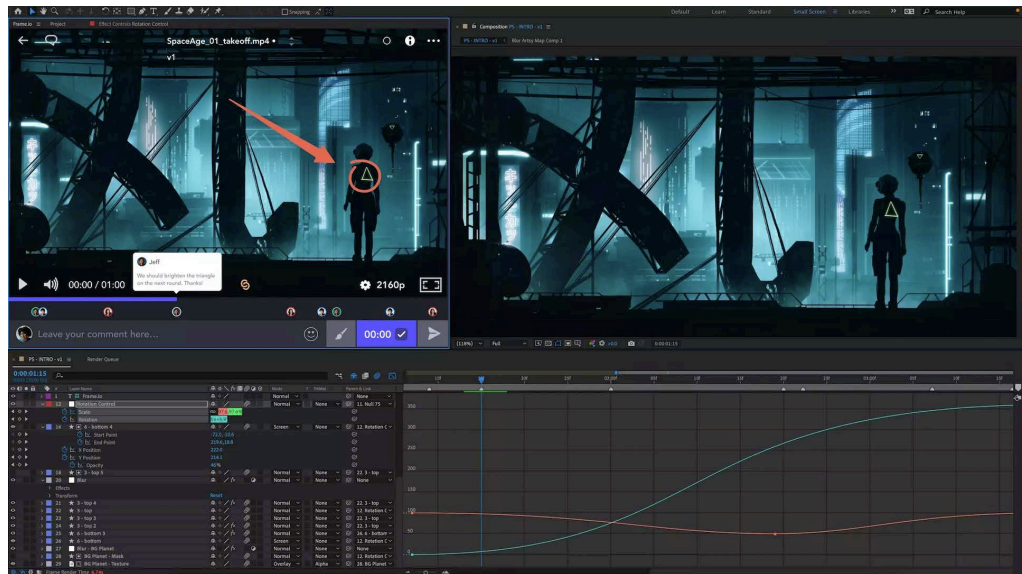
Snapping

Default Learn Standard Small Screen Libraries Search Help

Frame.io Project Effect Controls Rotation Control

SpaceAge_01_takeoff.mp4
v1

Jeff
We should brighten the triangle on the next round. Thanks!

00:00 / 01:00

2160p

Leave your comment here...

00:00

Composition PS - INTRO - v1
PS - INTRO - v1 Blur Arbry Map Comp 1

(118%) Full 0:00:01:15

PS - INTRO - v1 Render Queue

0:00:01:15

Layer Name Mode T TrkMat Parent & Link

1 Frame.io Normal None
13 Rotation Control Normal None 11. Null 75
Scale
Rotation
18 6 - bottom 4 Screen None 12. Rotation C
Start Point -72.5, 18.6
End Point 2194.4, 18.6
X Position 222.4
Y Position 214.1
Opacity 40%
19 3 - top 5 Normal 22. 3 - top
20 Blur Normal None
Effects
Transform Reset
21 3 - top 4 Normal None 22. 3 - top
22 5 - top Normal None 12. Rotation C
23 3 - top 3 Normal None 22. 3 - top
24 3 - top 2 Normal None 22. 3 - top
25 6 - bottom 3 Normal None 24. 6 - bottom
26 6 - bottom Screen None 12. Rotation C
27 Blur - BG Planet Normal None None
28 BG Planet - Mask Normal None 12. Rotation C
29 BG Planet - Texture Overlay Alpha 28. BG Planet

Frame Render Time

350
300
250
200
150
100
50
0